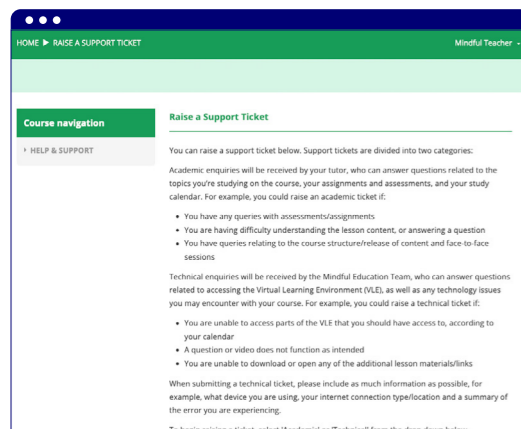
HOME ▶ RAISE A SUPPORT TICKET

Mindful Teacher

Course navigation

HELP & SUPPORT

Raise a Support Ticket

You can raise a support ticket below. Support tickets are divided into two categories:

Academic enquiries will be received by your tutor, who can answer questions related to the topics you're studying on the course, your assignments and assessments, and your study calendar. For example, you could raise an academic ticket if:

- You have any queries with assessments/assignments
- You are having difficulty understanding the lesson content, or answering a question
- You have queries relating to the course structure/release of content and face-to-face sessions

Technical enquiries will be received by the Mindful Education Team, who can answer questions related to accessing the Virtual Learning Environment (VLE), as well as any technology issues you may encounter with your course. For example, you could raise a technical ticket if:

- You are unable to access parts of the VLE that you should have access to, according to your calendar
- A question or video does not function as intended
- You are unable to download or open any of the additional lesson materials/links

When submitting a technical ticket, please include as much information as possible, for example, what device you are using, your internet connection type/location and a summary of the error you are experiencing.

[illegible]